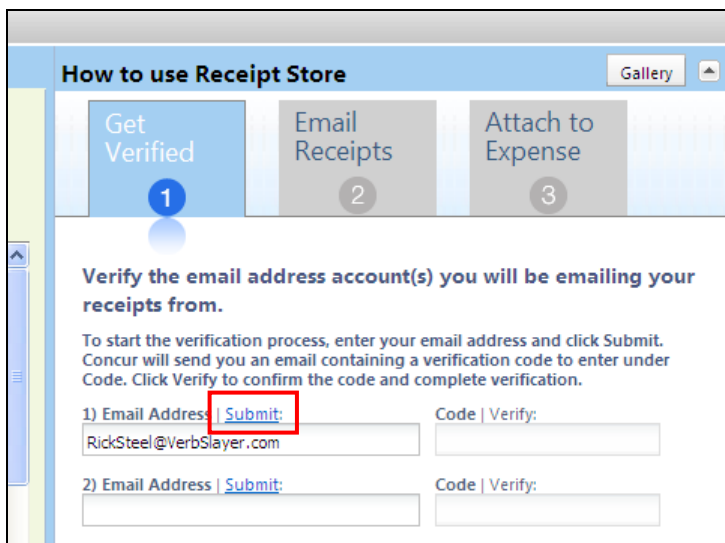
How to use Receipt Store

Gallery

Get Verified
1

Email Receipts
2

Attach to Expense
3

Verify the email address account(s) you will be emailing your receipts from.

To start the verification process, enter your email address and click Submit. Concur will send you an email containing a verification code to enter under Code. Click Verify to confirm the code and complete verification.

1) Email Address | Submit:
RickSteel@VerbSlayer.com

Code | Verify:

2) Email Address | Submit:

Code | Verify: